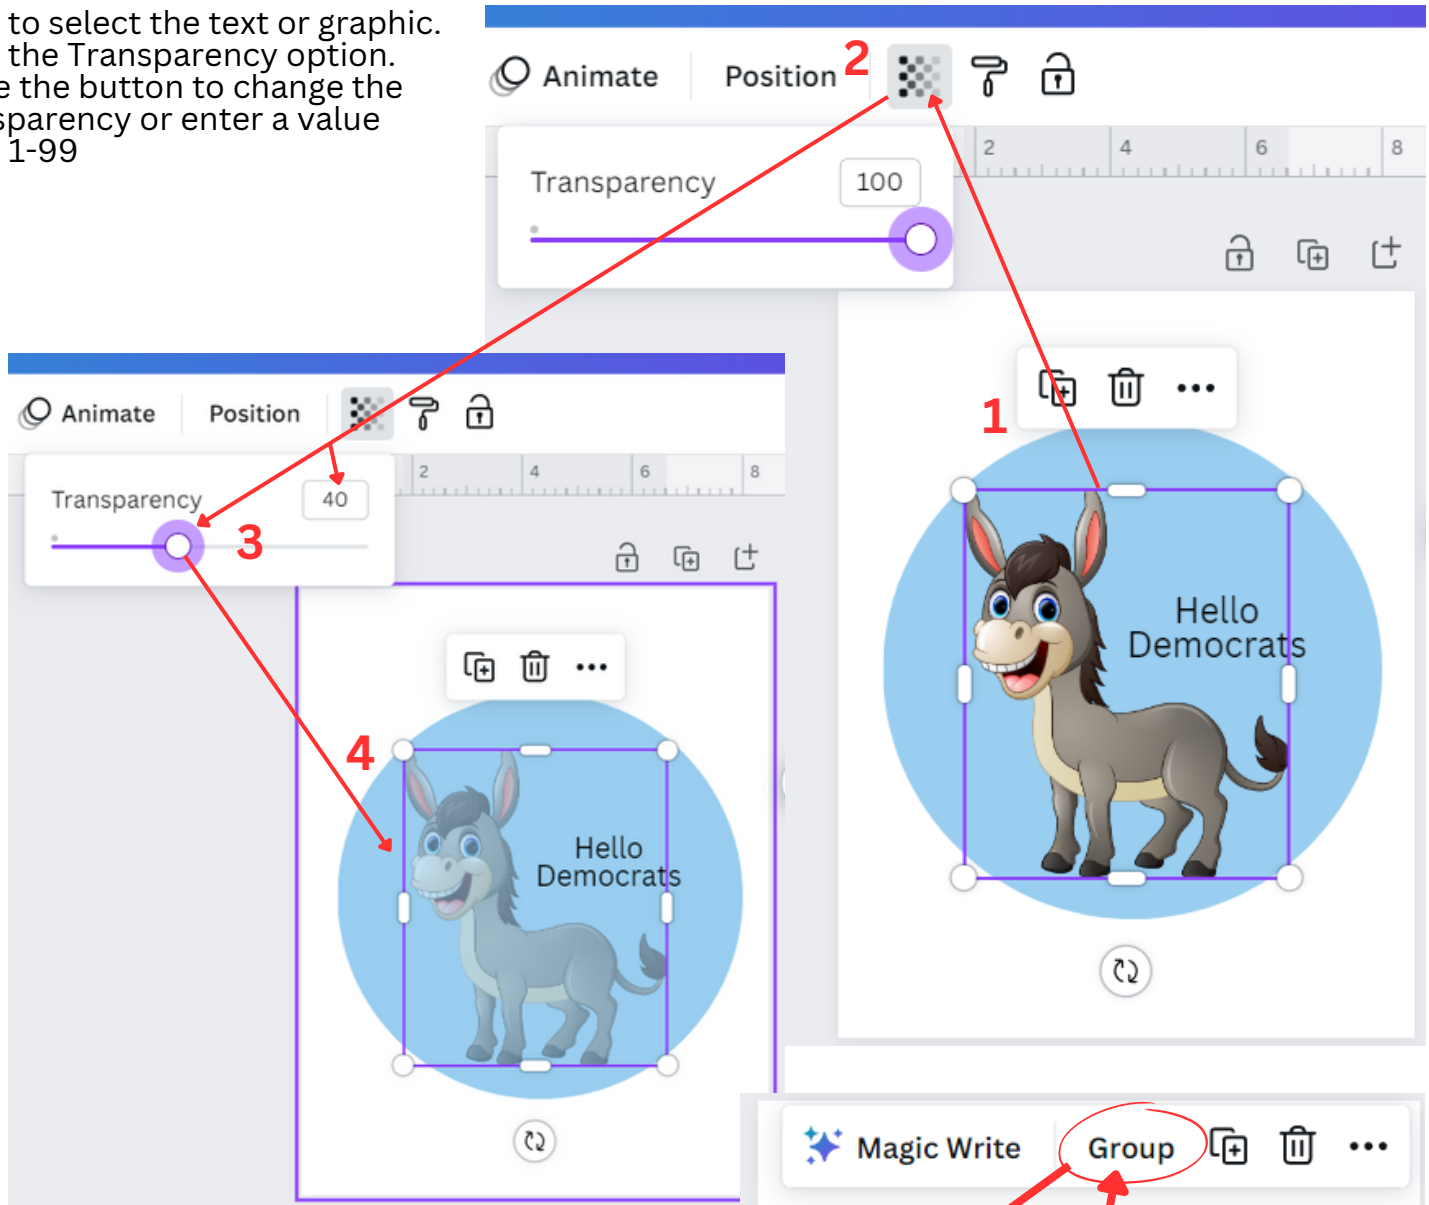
to select the text or graphic.
the Transparency option.
e the button to change the
sparency or enter a value
1-99

Animate Position 2

Transparency 100

2 4 6 8

1

Hello
Democrats

Animate Position

Transparency 40

3

2 4 6 8

4

Hello
Democrats

Magic Write Group